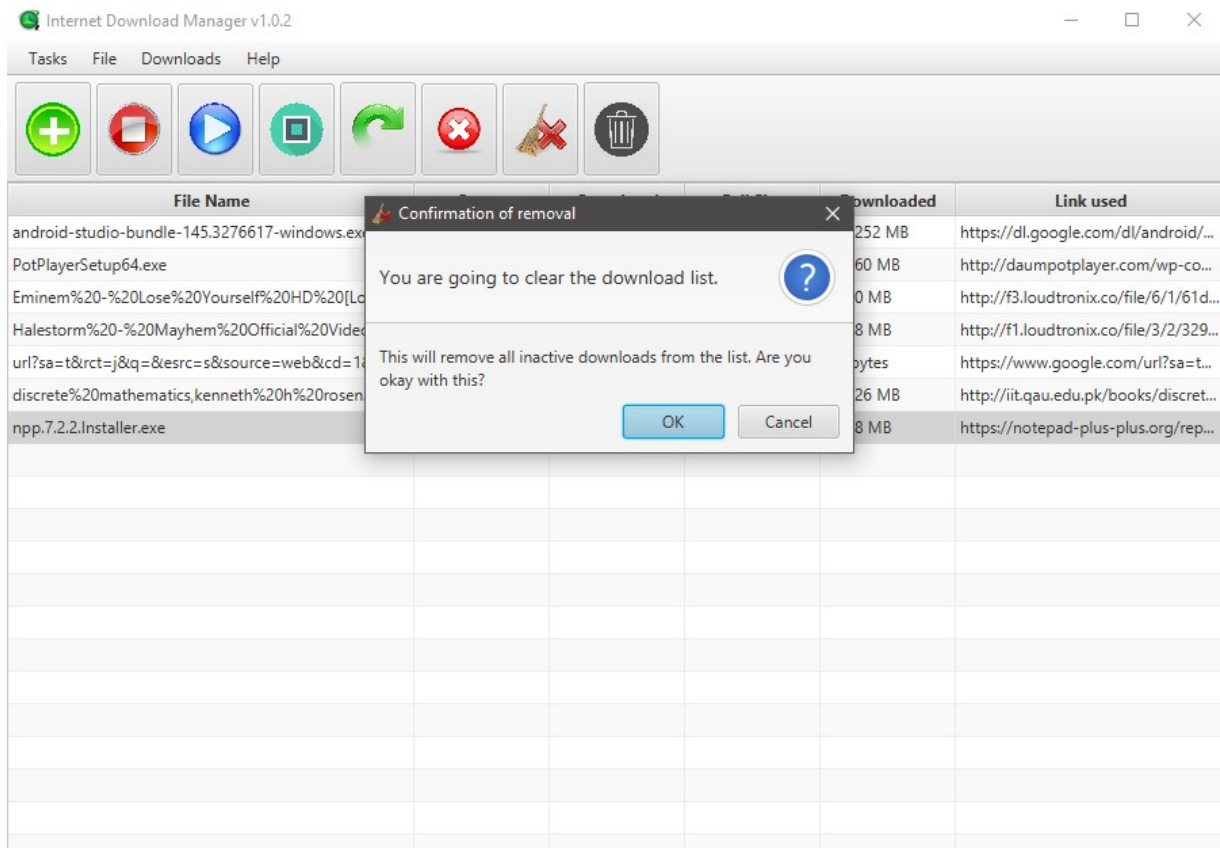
Internet Download Manager v1.0.2

Tasks File Downloads Help

| File Name | | | | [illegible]wnloaded | Link used |
|---|---|---|---|---|---|
| android-studio-bundle-145.3276617-windows.ex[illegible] | | | | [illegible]252 MB | https://dl.google.com/dl/android/... |
| PotPlayerSetup64.exe | | | | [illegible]60 MB | http://daumpotplayer.com/wp-co... |
| Eminem%20-%20Lose%20Yourself%20HD%20[Lo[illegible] | | | | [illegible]0 MB | http://f3.loudtronix.co/file/6/1/61d... |
| Halestorm%20-%20Mayhem%20Official%20Vide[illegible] | | | | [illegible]8 MB | http://f1.loudtronix.co/file/3/2/329... |
| url?sa=t&rct=j&q=&esrc=s&source=web&cd=1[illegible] | | | | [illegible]ytes | https://www.google.com/url?sa=t... |
| discrete%20mathematics,kenneth%20h%20rosen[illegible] | | | | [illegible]26 MB | http://iit.qau.edu.pk/books/discret... |
| npp.7.2.2.Installer.exe | | | | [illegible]8 MB | https://notepad-plus-plus.org/rep... |

Confirmation of removal

You are going to clear the download list.

This will remove all inactive downloads from the list. Are you okay with this?

OK Cancel